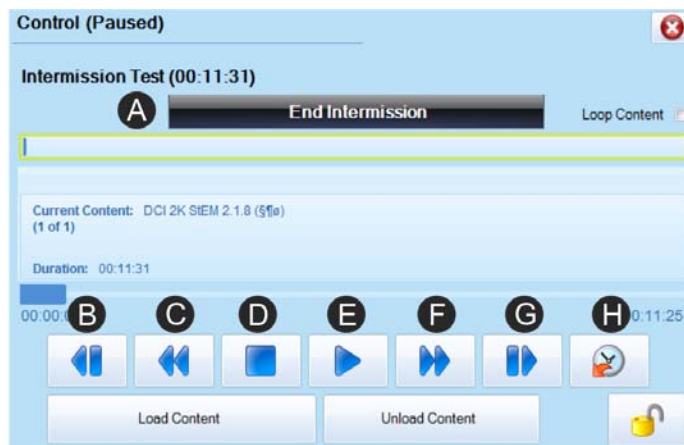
Control (Paused)

Intermission Test (00:11:31)

A

End Intermission

Loop Content

Current Content: DCI 2K StEM 2.1.8 (§¶ø)
(1 of 1)

Duration: 00:11:31

00:00:0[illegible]

B C D E F G H

0:11:25

Load Content

Unload Content